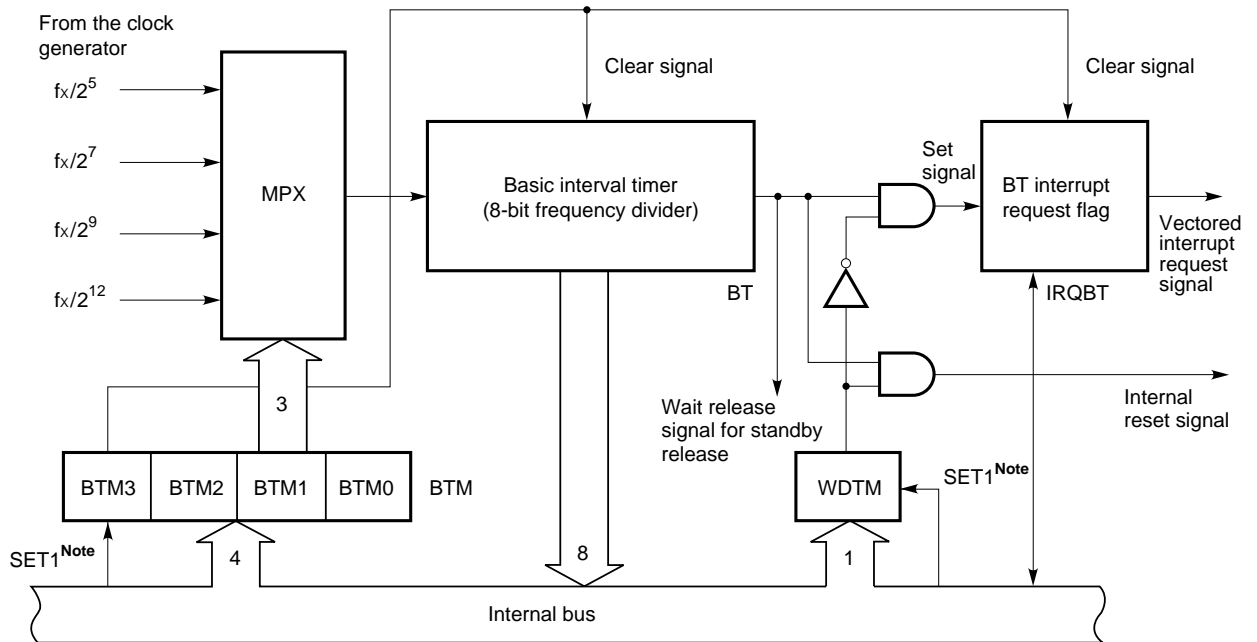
From the clock generator

$f_X/2^5$

$f_X/2^7$

$f_X/2^9$

$f_X/2^{12}$

MPX

Clear signal

Basic interval timer (8-bit frequency divider)

BT

Set signal

Clear signal

BT interrupt request flag

Vectored interrupt request signal

IRQBT

3

Wait release signal for standby release

Internal reset signal

BTM3 | BTM2 | BTM1 | BTM0 | BTM

WDTM

SET1$^{\text{Note}}$

SET1$^{\text{Note}}$

4

8

1

Internal bus